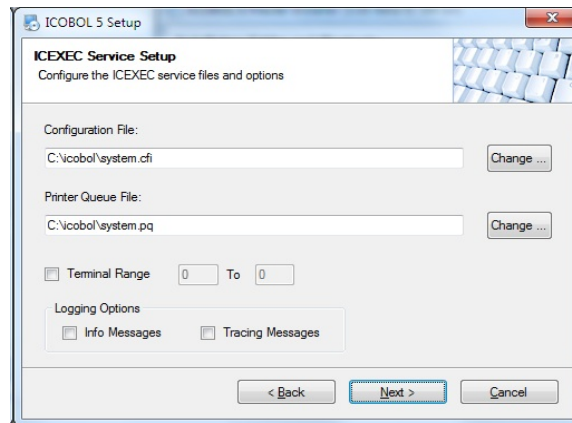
ICOBOL 5 Setup

ICEXEC Service Setup
Configure the ICEXEC service files and options

Configuration File:
C:\icobol\system.cfi
Change ...

Printer Queue File:
C:\icobol\system.pq
Change ...

Terminal Range 0 To 0

Logging Options
Info Messages
Tracing Messages

< Back
Next >
Cancel